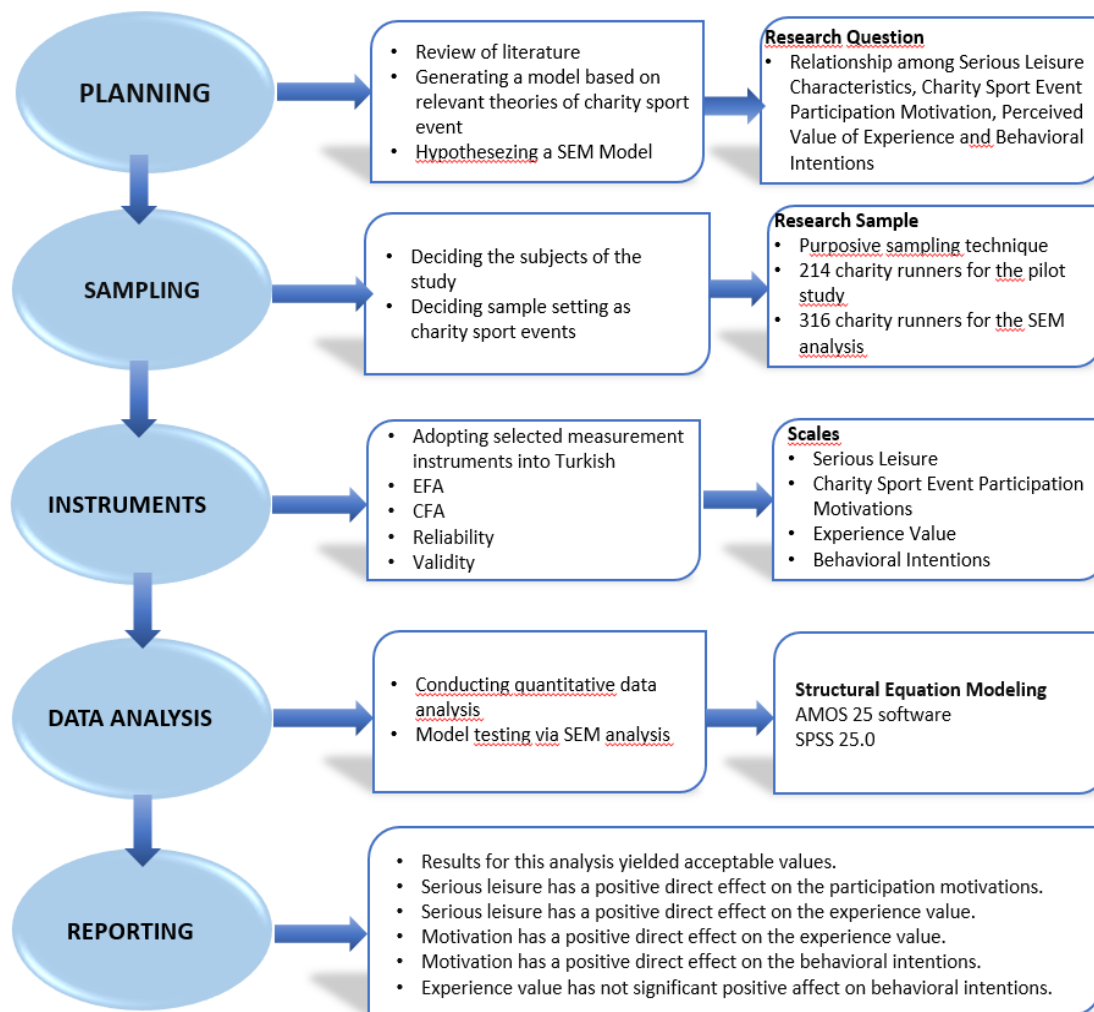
PLANNING

- Review of literature
- Generating a model based on relevant theories of charity sport event
- Hypothesezing a SEM Model

Research Question
- Relationship among Serious Leisure Characteristics, Charity Sport Event Participation Motivation, Perceived Value of Experience and Behavioral Intentions

SAMPLING

- Deciding the subjects of the study
- Deciding sample setting as charity sport events

Research Sample
- Purposive sampling technique
- 214 charity runners for the pilot study
- 316 charity runners for the SEM analysis

INSTRUMENTS

- Adopting selected measurement instruments into Turkish
- EFA
- CFA
- Reliability
- Validity

Scales
- Serious Leisure
- Charity Sport Event Participation Motivations
- Experience Value
- Behavioral Intentions

DATA ANALYSIS

- Conducting quantitative data analysis
- Model testing via SEM analysis

Structural Equation Modeling
AMOS 25 software
SPSS 25.0

REPORTING

- Results for this analysis yielded acceptable values.
- Serious leisure has a positive direct effect on the participation motivations.
- Serious leisure has a positive direct effect on the experience value.
- Motivation has a positive direct effect on the experience value.
- Motivation has a positive direct effect on the behavioral intentions.
- Experience value has not significant positive affect on behavioral intentions.